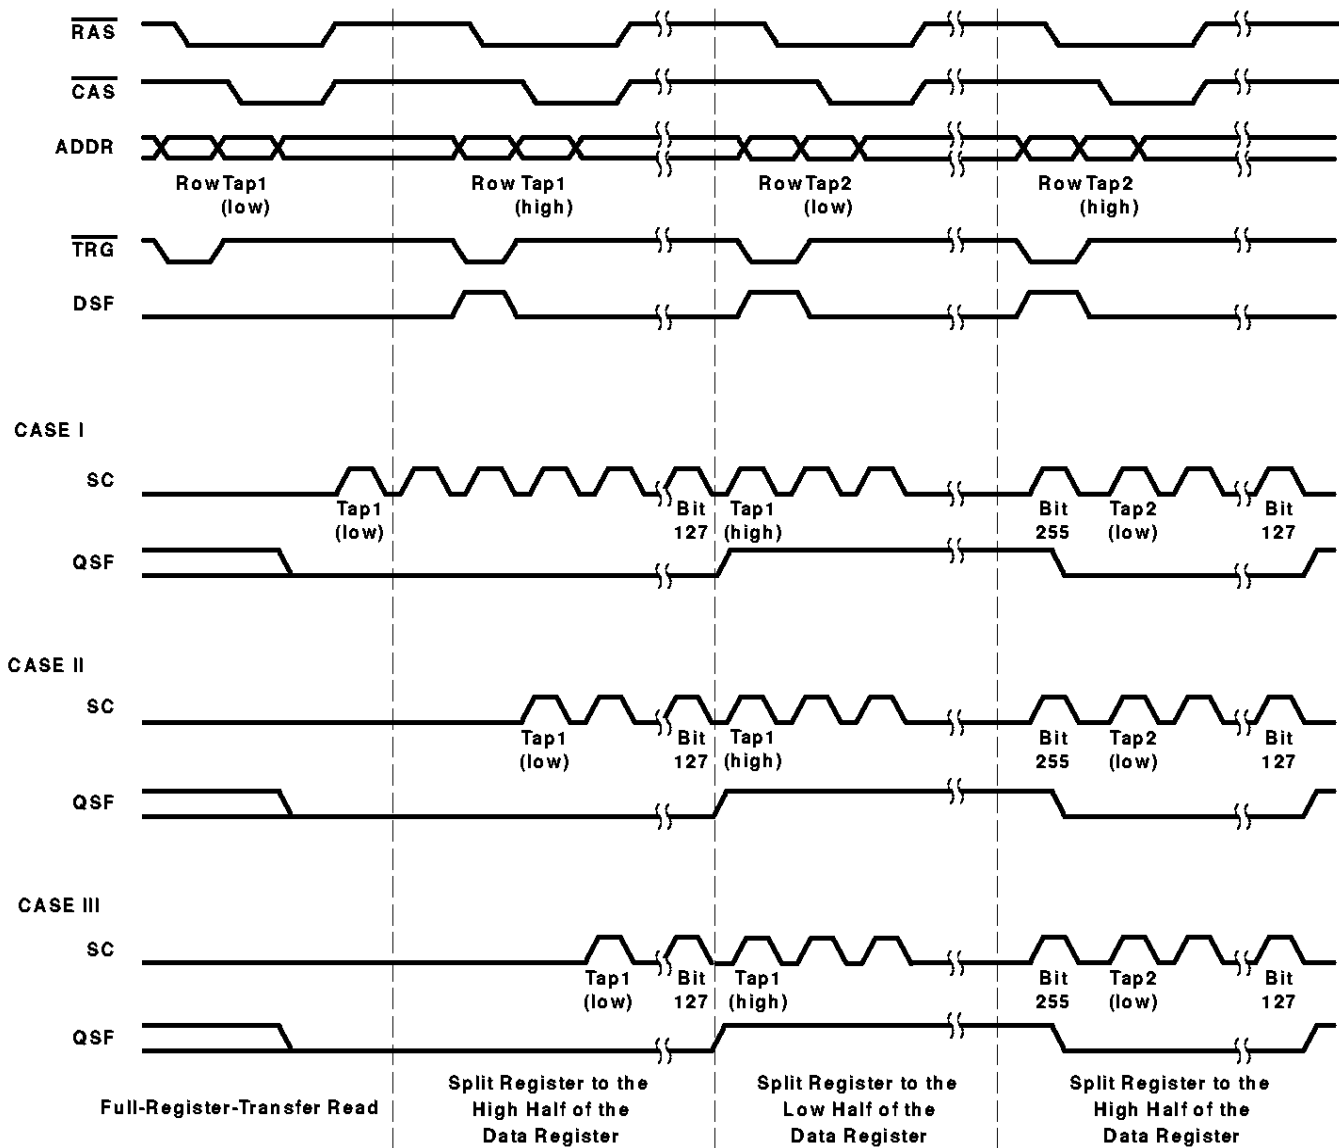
$\overline{RAS}$

$\overline{CAS}$

ADDR

Row Tap1 (low)

Row Tap1 (high)

Row Tap2 (low)

Row Tap2 (high)

$\overline{TRG}$

DSF

CASE I

SC

Tap1 (low)

Bit 127

Tap1 (high)

Bit 255

Tap2 (low)

Bit 127

QSF

CASE II

SC

Tap1 (low)

Bit 127

Tap1 (high)

Bit 255

Tap2 (low)

Bit 127

QSF

CASE III

SC

Tap1 (low)

Bit 127

Tap1 (high)

Bit 255

Tap2 (low)

Bit 127

QSF

Full-Register-Transfer Read

Split Register to the High Half of the Data Register

Split Register to the Low Half of the Data Register

Split Register to the High Half of the Data Register